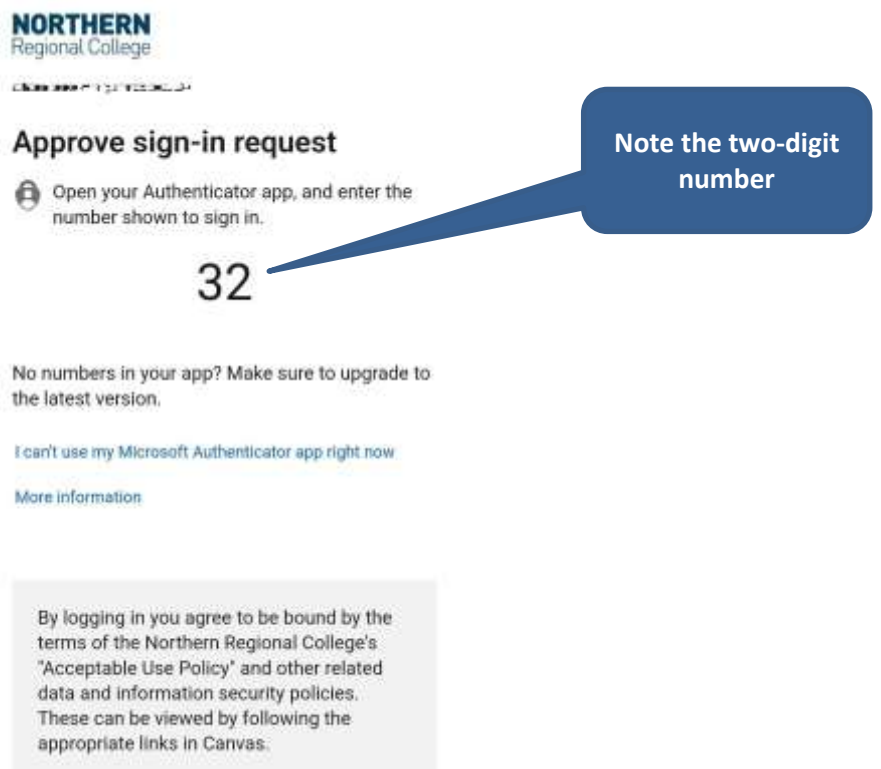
NORTHERN
Regional College

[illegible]

Approve sign-in request

Open your Authenticator app, and enter the number shown to sign in.

32

Note the two-digit number

No numbers in your app? Make sure to upgrade to the latest version.

I can't use my Microsoft Authenticator app right now

More information

By logging in you agree to be bound by the terms of the Northern Regional College's "Acceptable Use Policy" and other related data and information security policies. These can be viewed by following the appropriate links in Canvas.